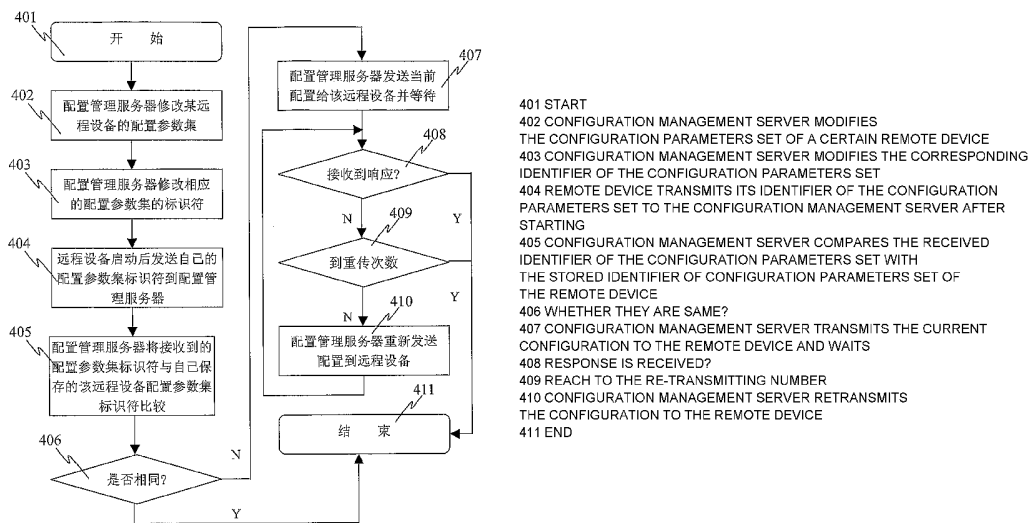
401
开 始

402
配置管理服务器修改某远程设备的配置参数集

403
配置管理服务器修改相应的配置参数集的标识符

404
远程设备启动后发送自己的配置参数集标识符到配置管理服务器

405
配置管理服务器将接收到的配置参数集标识符与自己保存的该远程设备配置参数集标识符比较

406
是否相同?

N

Y

407
配置管理服务器发送当前配置给该远程设备并等待

408
接收到响应?

N

Y

409
到重传次数

N

Y

410
配置管理服务器重新发送配置到远程设备

411
结 束

401 START
402 CONFIGURATION MANAGEMENT SERVER MODIFIES THE CONFIGURATION PARAMETERS SET OF A CERTAIN REMOTE DEVICE
403 CONFIGURATION MANAGEMENT SERVER MODIFIES THE CORRESPONDING IDENTIFIER OF THE CONFIGURATION PARAMETERS SET
404 REMOTE DEVICE TRANSMITS ITS IDENTIFIER OF THE CONFIGURATION PARAMETERS SET TO THE CONFIGURATION MANAGEMENT SERVER AFTER STARTING
405 CONFIGURATION MANAGEMENT SERVER COMPARES THE RECEIVED IDENTIFIER OF THE CONFIGURATION PARAMETERS SET WITH THE STORED IDENTIFIER OF CONFIGURATION PARAMETERS SET OF THE REMOTE DEVICE
406 WHETHER THEY ARE SAME?
407 CONFIGURATION MANAGEMENT SERVER TRANSMITS THE CURRENT CONFIGURATION TO THE REMOTE DEVICE AND WAITS
408 RESPONSE IS RECEIVED?
409 REACH TO THE RE-TRANSMITTING NUMBER
410 CONFIGURATION MANAGEMENT SERVER RETRANSMITS THE CONFIGURATION TO THE REMOTE DEVICE
411 END